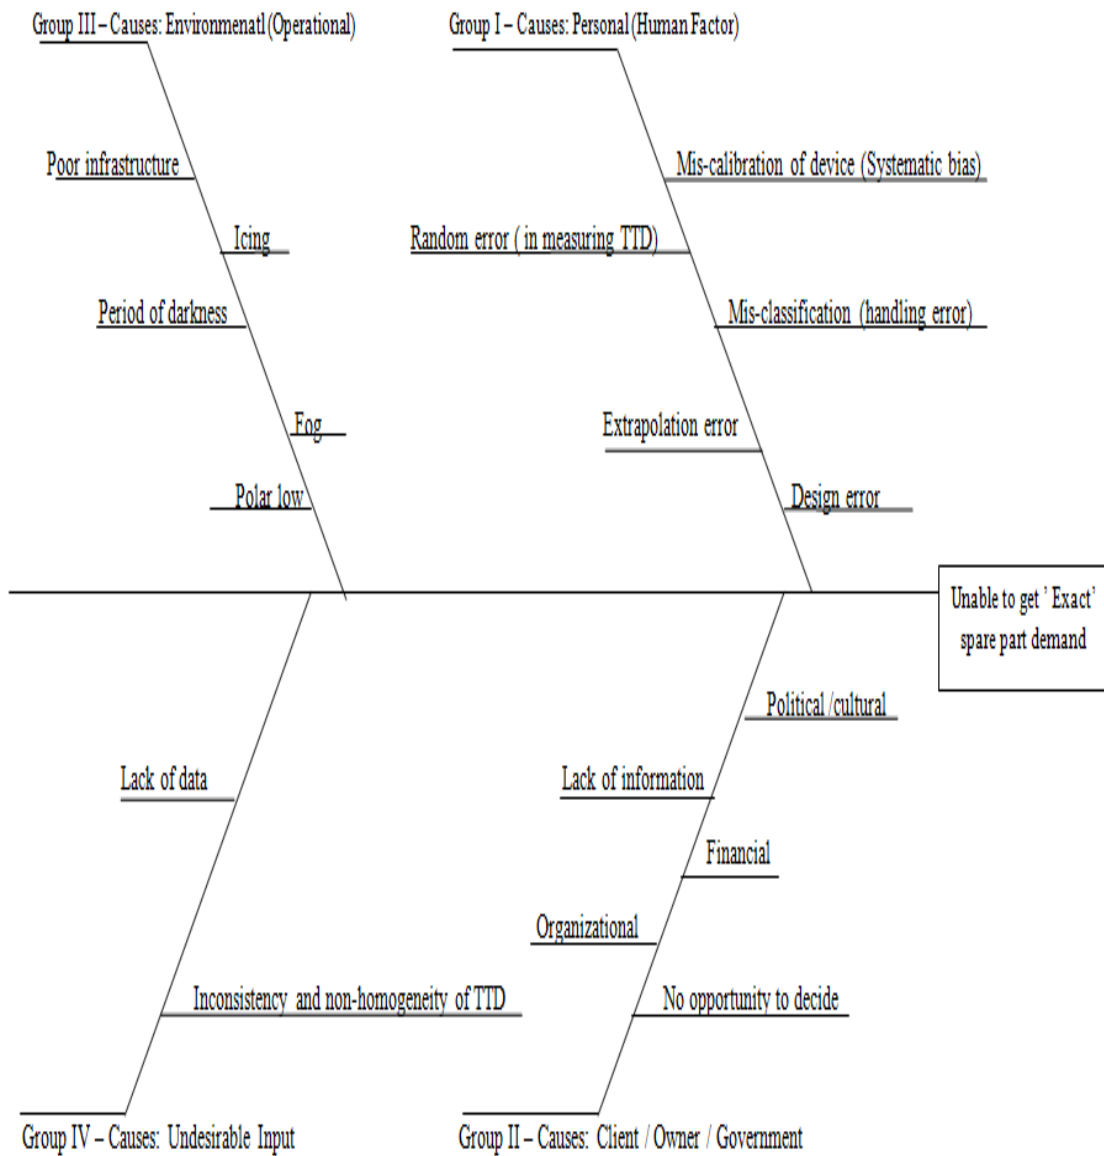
Group III – Causes: Environmenatl (Operational)

Poor infrastructure

Icing

Period of darkness

Fog

Polar low

Group I – Causes: Personal (Human Factor)

Mis-calibration of device (Systematic bias)

Random error ( in measuring TTD)

Mis-classification (handling error)

Extrapolation error

Design error

Unable to get ' Exact' spare part demand

Lack of data

Inconsistency and non-homogeneity of TTD

Group IV – Causes: Undesirable Input

Political /cultural

Lack of information

Financial

Organizational

No opportunity to decide

Group II – Causes: Client / Owner / Government